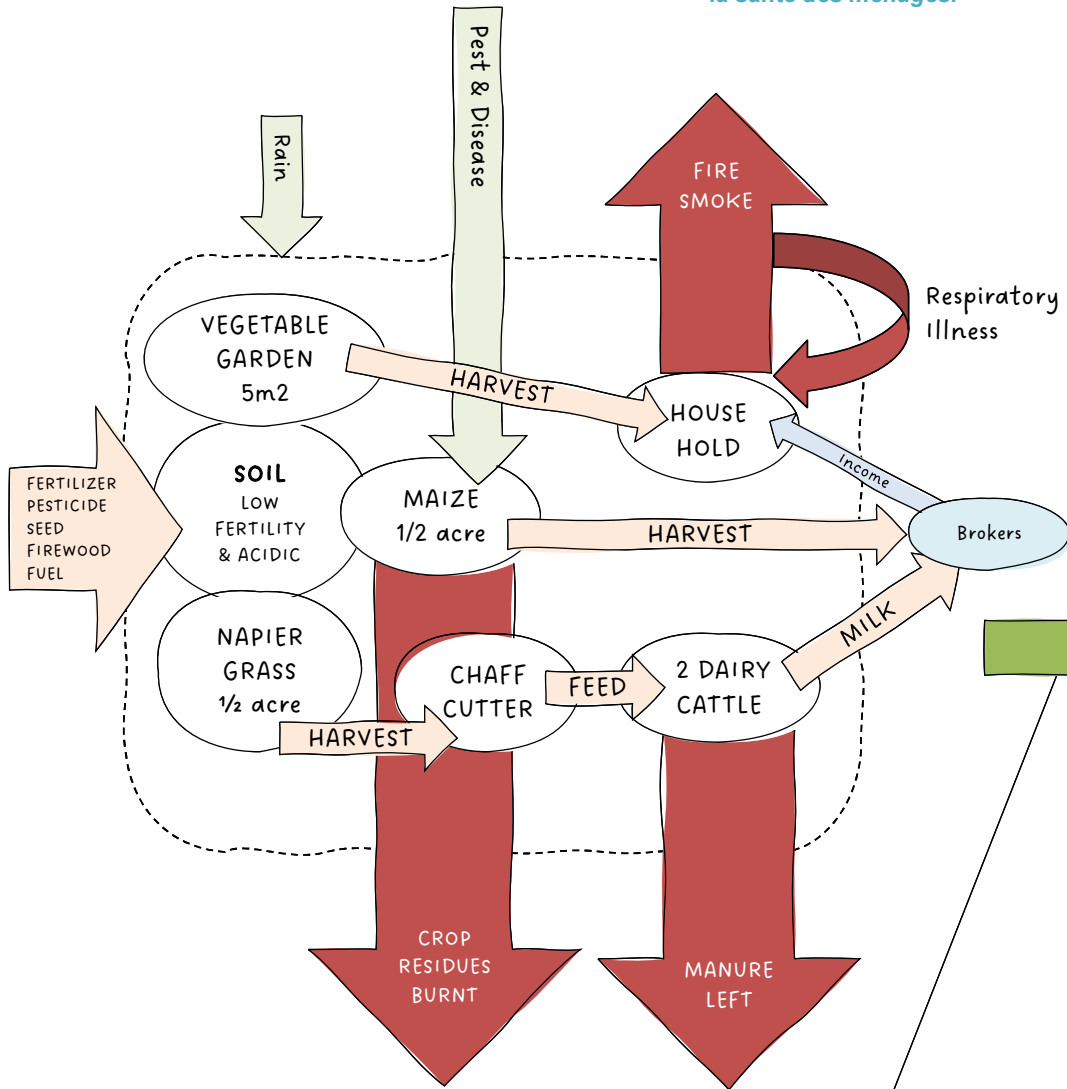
la santé des ménages.

Rain

Pest & Disease

FIRE SMOKE

Respiratory Illness

VEGETABLE GARDEN 5m2

HARVEST

HOUSE HOLD

Income

FERTILIZER PESTICIDE SEED FIREWOOD FUEL

SOIL LOW FERTILITY & ACIDIC

MAIZE 1/2 acre

HARVEST

Brokers

NAPIER GRASS ½ acre

CHAFF CUTTER

FEED

2 DAIRY CATTLE

MILK

HARVEST

CROP RESIDUES BURNT

MANURE LEFT